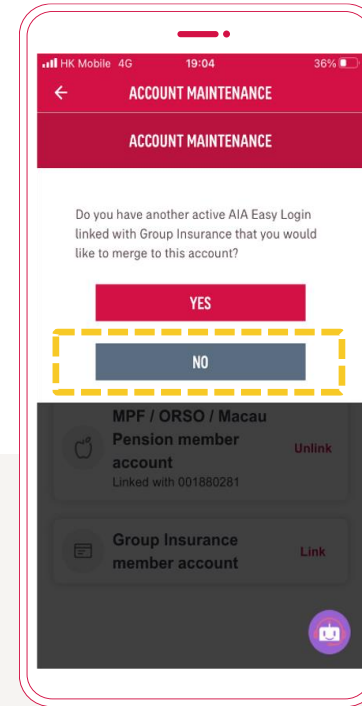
HK Mobile 4G 19:04 36%

ACCOUNT MAINTENANCE

ACCOUNT MAINTENANCE

Do you have another active AIA Easy Login linked with Group Insurance that you would like to merge to this account?

YES

NO

MPF / ORSO / Macau Pension member account
Linked with 001880281

Unlink

Group Insurance member account

Link